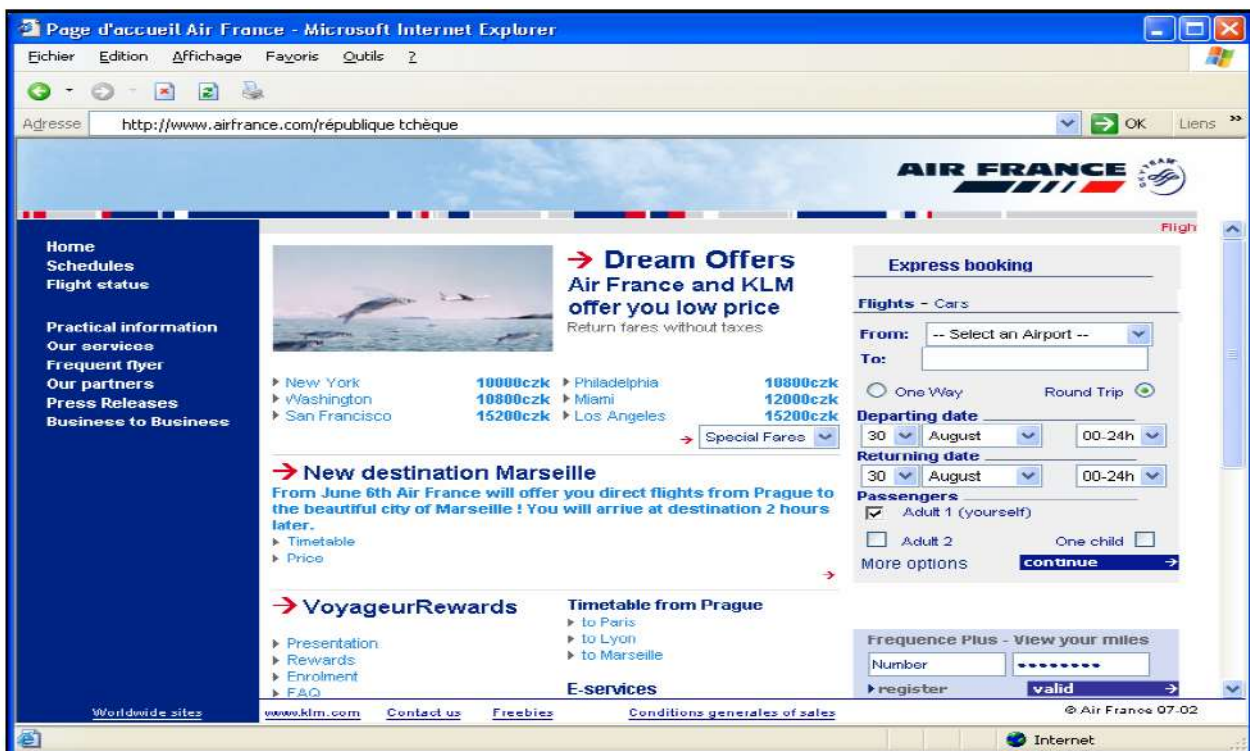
Page d'accueil Air France - Microsoft Internet Explorer

Fichier Edition Affichage Favoris Outils ?

Adresse http://www.airfrance.com/république tchèque

OK Liens

AIR FRANCE SKYTEAM

Fligh

Home
Schedules
Flight status

Practical information
Our services
Frequent flyer
Our partners
Press Releases
Business to Business

→ Dream Offers
Air France and KLM offer you low price
Return fares without taxes

| | | | |
|---|---|---|---|
| New York | 10000czk | Philadelphia | 10800czk |
| Washington | 10800czk | Miami | 12000czk |
| San Francisco | 15200czk | Los Angeles | 15200czk |

Special Fares

→ New destination Marseille
From June 6th Air France will offer you direct flights from Prague to the beautiful city of Marseille ! You will arrive at destination 2 hours later.
Timetable
Price

→ VoyageurRewards
Presentation
Rewards
Enrolment
FAQ

Timetable from Prague
to Paris
to Lyon
to Marseille

E-services

Express booking

Flights - Cars

From: -- Select an Airport --
To:

One Way Round Trip

Departing date
30 August 00-24h

Returning date
30 August 00-24h

Passengers
Adult 1 (yourself)
Adult 2 One child

More options continue

Frequence Plus - View your miles
Number ••••••••
register valid

Worldwide sites www.klm.com Contact us Freebies Conditions generales of sales

© Air France 07-02

Internet